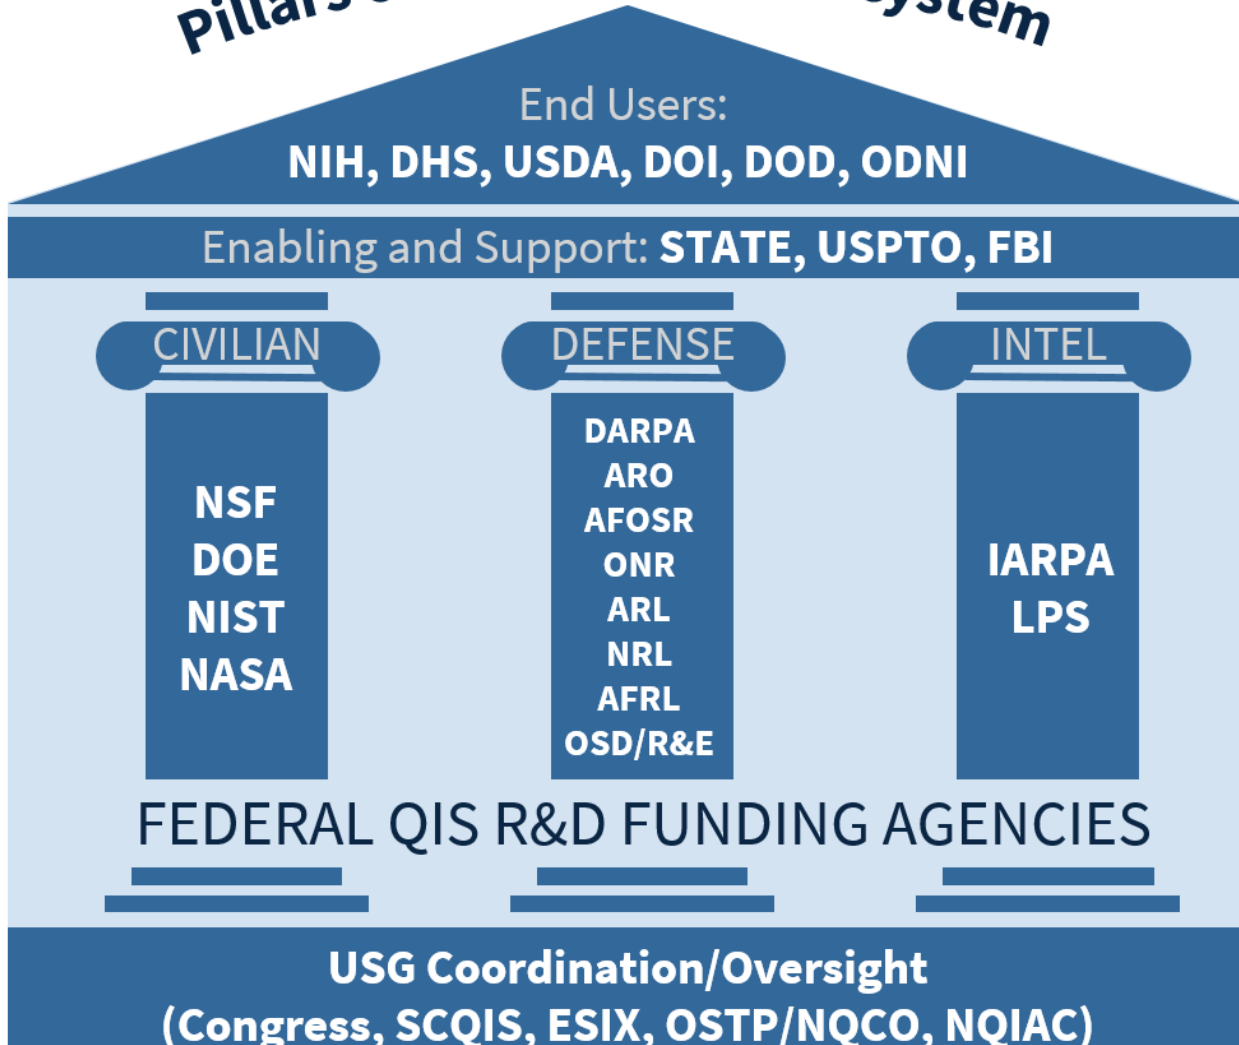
Pillars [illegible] ystem

End Users:
NIH, DHS, USDA, DOI, DOD, ODNI

Enabling and Support: STATE, USPTO, FBI

CIVILIAN

NSF
DOE
NIST
NASA

DEFENSE

DARPA
ARO
AFOSR
ONR
ARL
NRL
AFRL
OSD/R&E

INTEL

IARPA
LPS

FEDERAL QIS R&D FUNDING AGENCIES

USG Coordination/Oversight
(Congress, SCQIS, ESIX, OSTP/NQCO, NQIAC)